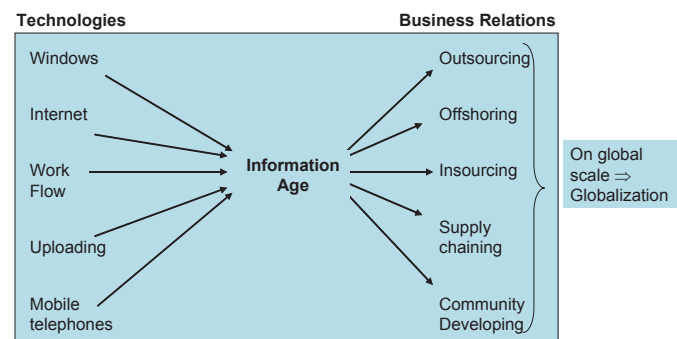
Technologies

Business Relations

Windows

Internet

Work Flow

Uploading

Mobile telephones

Information Age

Outsourcing

Offshoring

Insourcing

Supply chaining

Community Developing

On global scale $\Rightarrow$ Globalization